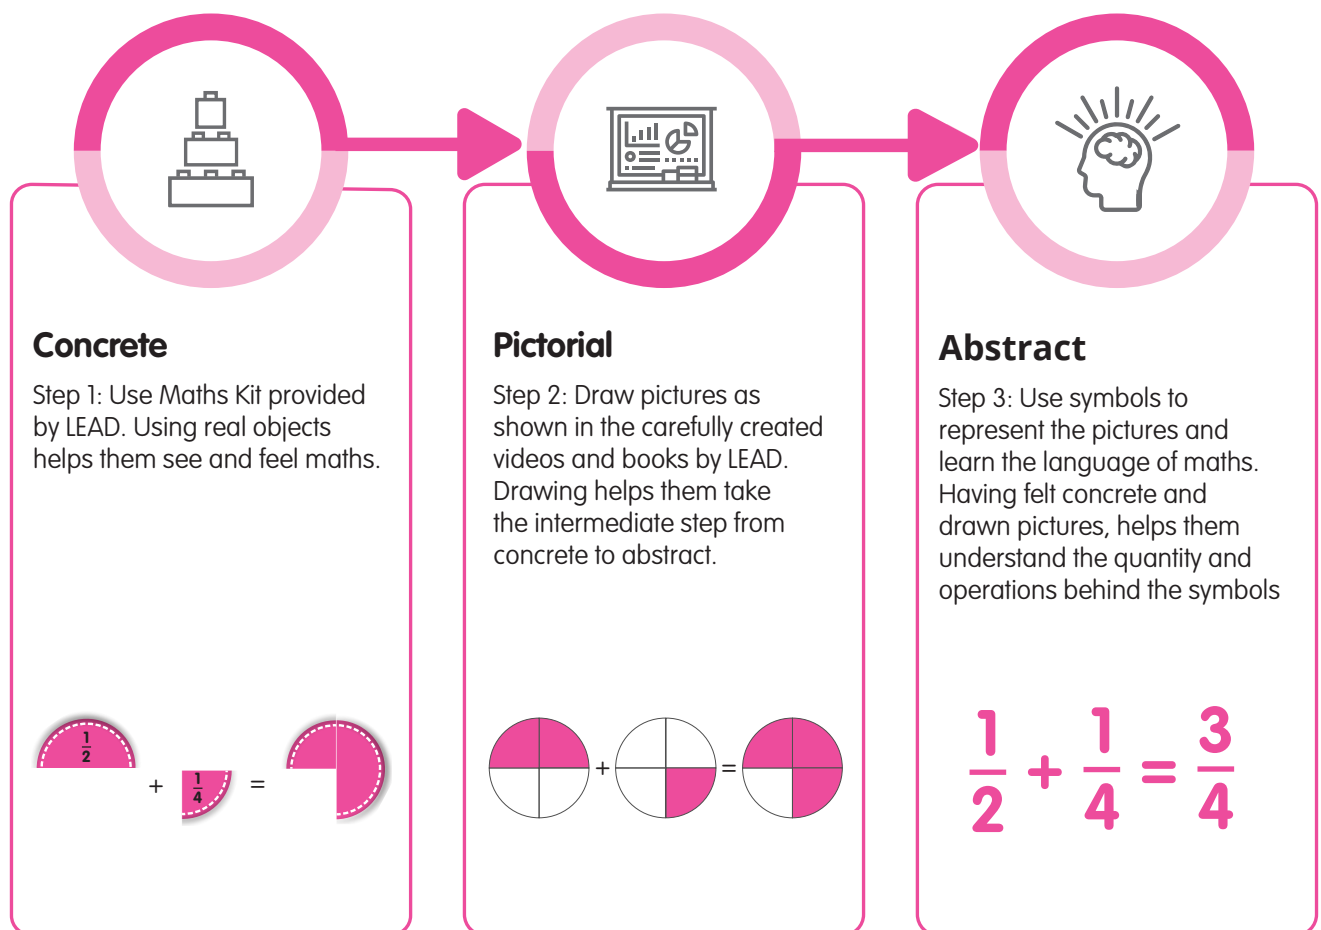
Concrete

Step 1: Use Maths Kit provided by LEAD. Using real objects helps them see and feel maths.

$\frac{1}{2}$ + $\frac{1}{4}$ =

Pictorial

Step 2: Draw pictures as shown in the carefully created videos and books by LEAD. Drawing helps them take the intermediate step from concrete to abstract.

+ =

Abstract

Step 3: Use symbols to represent the pictures and learn the language of maths. Having felt concrete and drawn pictures, helps them understand the quantity and operations behind the symbols

$\frac{1}{2} + \frac{1}{4} = \frac{3}{4}$